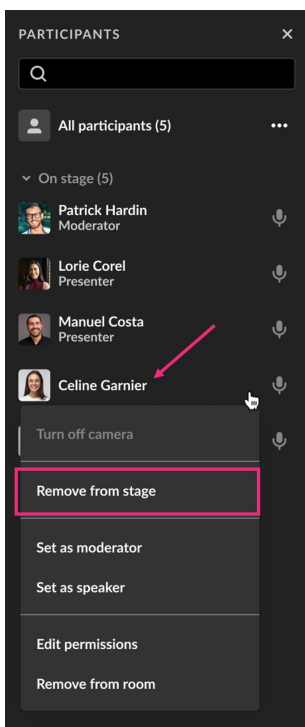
PARTICIPANTS ×

All participants (5) •••

On stage (5)

Patrick Hardin
Moderator

Lorie Corel
Presenter

Manuel Costa
Presenter

Celine Garnier

Turn off camera

Remove from stage

Set as moderator

Set as speaker

Edit permissions

Remove from room